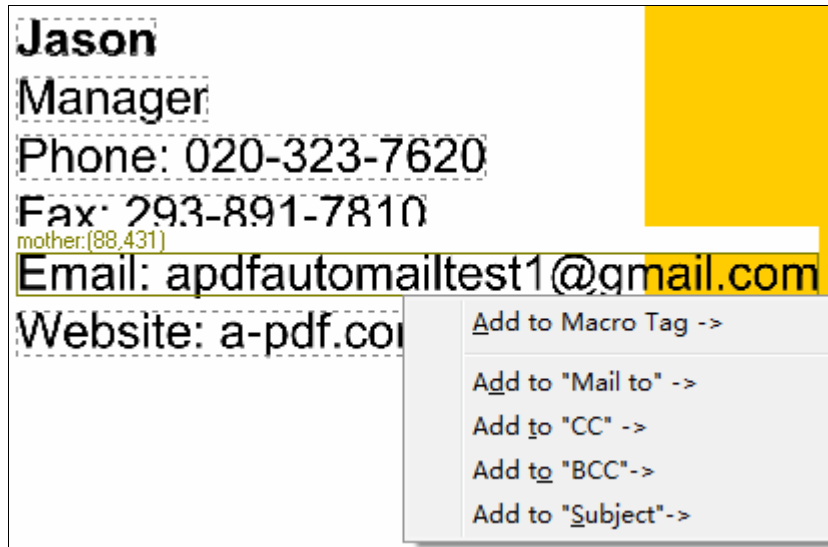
Jason
Manager
Phone: 020-323-7620
Fax: 293-891-7810
mother:(88,431)
Email: apdfautomailtest1@gmail.com
Website: a-pdf.co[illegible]

Add to Macro Tag ->
Add to "Mail to" ->
Add to "CC" ->
Add to "BCC"->
Add to "Subject"->